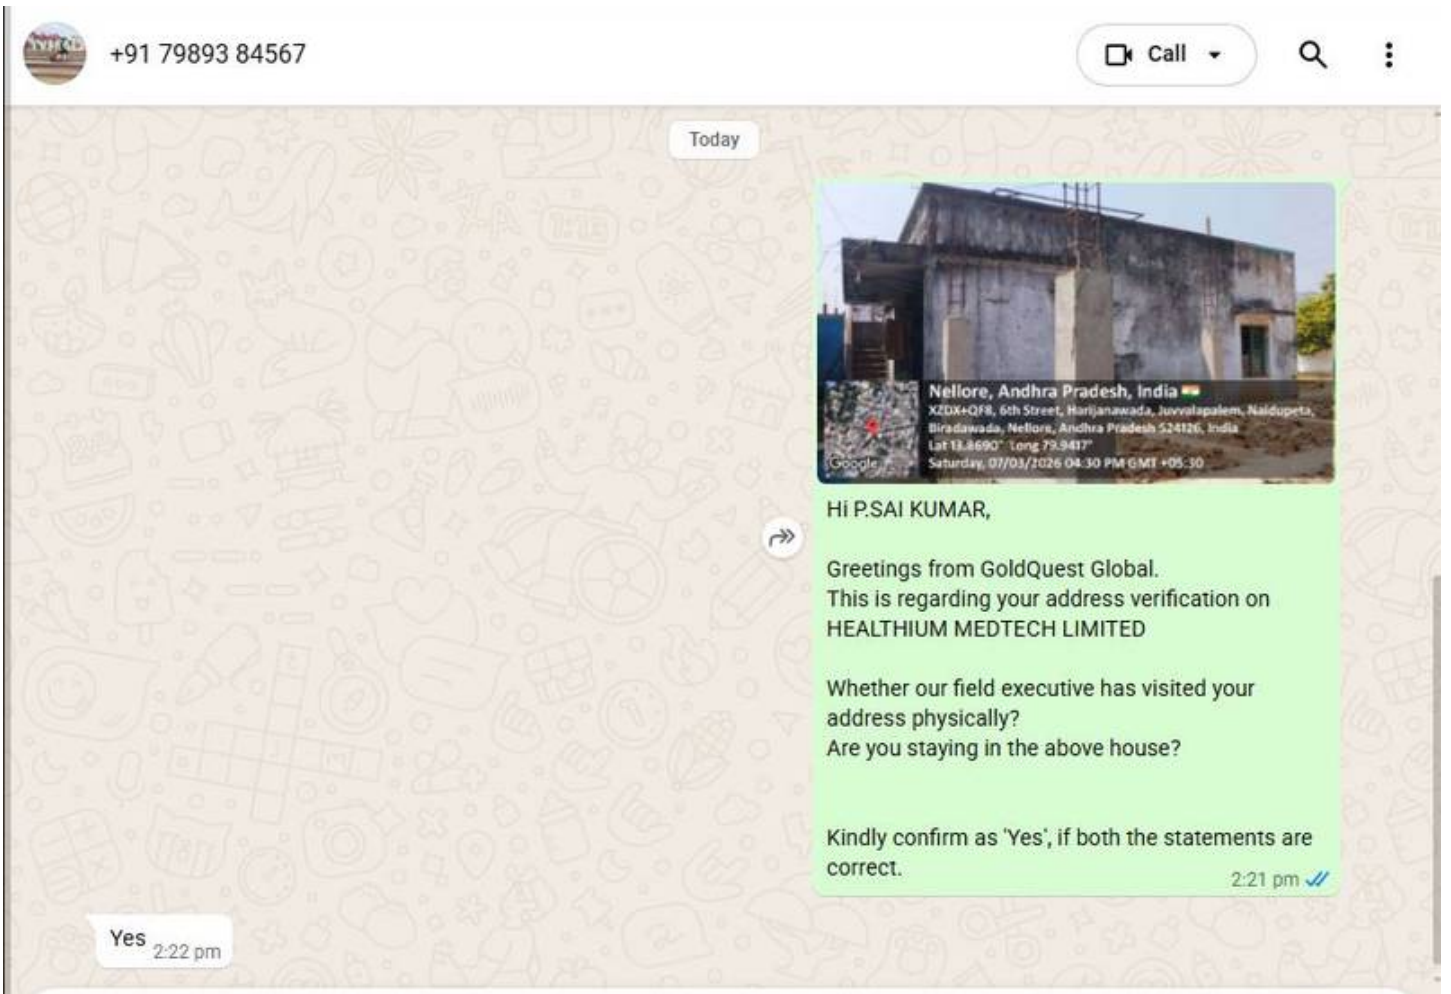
+91 79893 84567

Call

Today

Nellore, Andhra Pradesh, India
X2DX+QF8, 6th Street, Harijanawada, Juvvalapalem, Naidupeta, Biradawada, Nellore, Andhra Pradesh 524126, India
Lat 13.8690° Long 79.9417°
Saturday, 07/03/2026 04:30 PM GMT +05:30
Google

Hi P.SAI KUMAR,

Greetings from GoldQuest Global.
This is regarding your address verification on HEALTHIUM MEDTECH LIMITED

Whether our field executive has visited your address physically?
Are you staying in the above house?

Kindly confirm as 'Yes', if both the statements are correct.
2:21 pm

Yes 2:22 pm